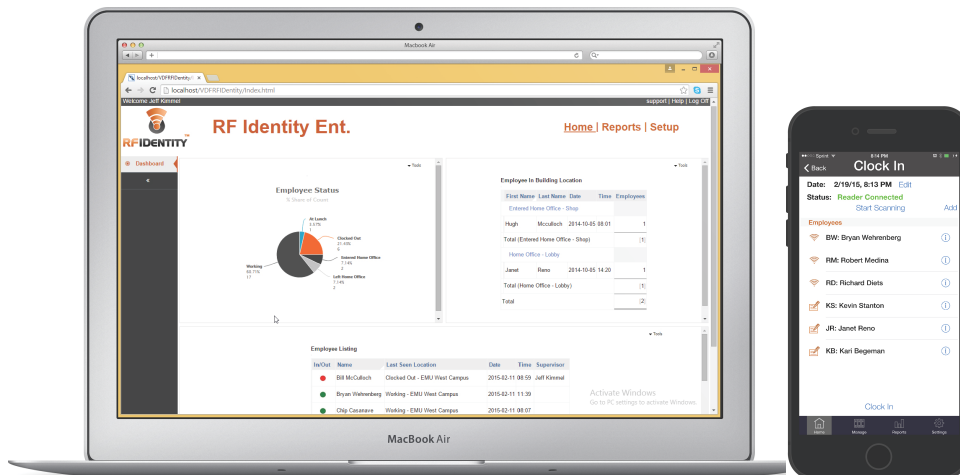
MacBook Air

localhost/VDFRFIDentity ×

localhost/VDFRFIDentity/index.html

Welcome Jeff Kimmel

support | Help | Log Off

RF IDENTITY

RF Identity Ent.

Home | Reports | Setup

Dashboard

«

Tools

Employee Status

% Share of Count

At Lunch
3.57%
1

Clocked Out
21.43%
6

Entered Home Office
7.14%
2

Left Home Office
7.14%
2

Working
60.71%
17

Tools

Employee In Building Location

| First Name | Last Name | Date | Time | Employees |
|---|---|---|---|---|
| Entered Home Office - Shop | | | | |
| Hugh | Mcculloch | 2014-10-05 | 08:01 | 1 |
| Total (Entered Home Office - Shop) | | | | 1 |
| Home Office - Lobby | | | | |
| Janet | Reno | 2014-10-05 | 14:20 | 1 |
| Total (Home Office - Lobby) | | | | 1 |
| Total | | | | 2 |

Tools

Employee Listing

| In/Out | Name | Last Seen Location | Date | Time | Supervisor |
|---|---|---|---|---|---|
| | Bill McCulloch | Clocked Out - EMU West Campus | 2015-02-11 | 08:59 | Jeff Kimmel |
| | Bryan Wehrenberg | Working - EMU West Campus | 2015-02-11 | 11:39 | |
| | Chip Casanave | Working - EMU West Campus | 2015-02-11 | 08:07 | |

Activate Windows
Go to PC settings to activate Windows.

Sprint 8:14 PM

Back

Clock In

Date: 2/19/15, 8:13 PM Edit

Status: Reader Connected

Start Scanning

Add

Employees

BW: Bryan Wehrenberg

RM: Robert Medina

RD: Richard Diets

KS: Kevin Stanton

JR: Janet Reno

KB: Kari Begeman

Clock In

Home Manage Reports Settings